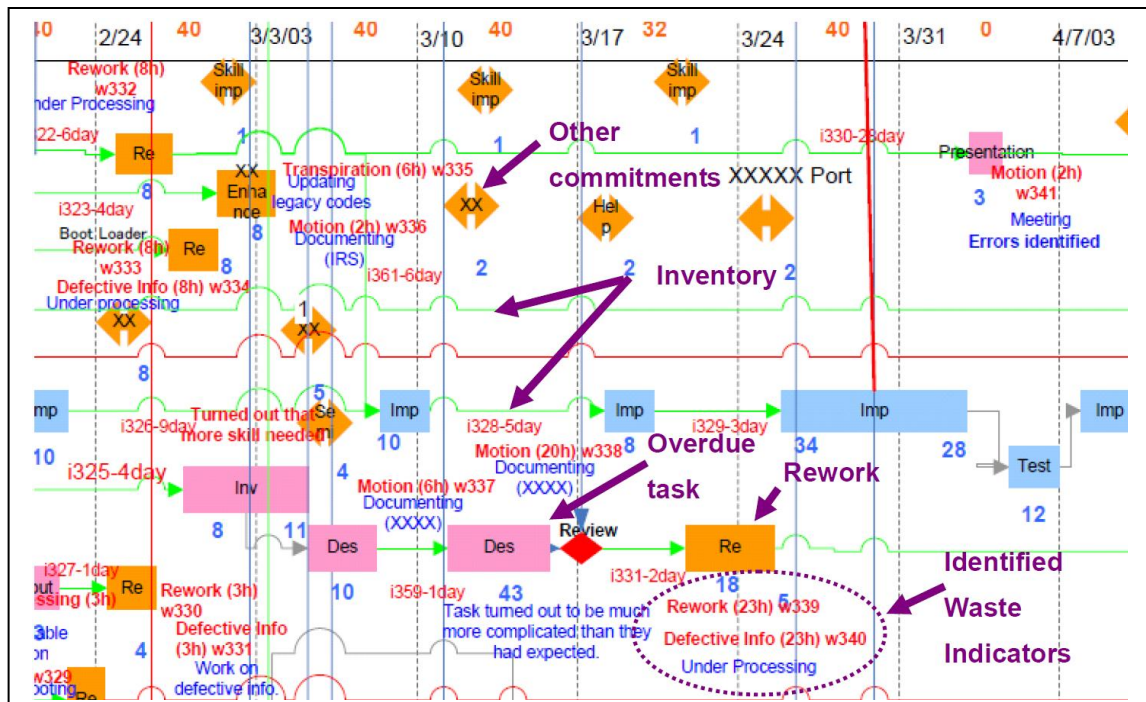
40 2/24 40 3/3/03 40 3/10 40 3/17 32 3/24 40 3/31 0 4/7/03

Rework (8h) w332
nder Processing
Skill imp
Skill imp
Skill imp
22-6day
Re
1
1
1
Other commitments
i330-23day
Presentation
8
XX Enhance
Transpiration (6h) w335
Updating legacy codes
XX
XXXXX Port
Motion (2h) w341
3
Meeting
Errors identified
i323-4day
Boot Loader
Rework (8h) w333
Re
8
8
Motion (2h) w336
Documenting (IRS)
Help
i361-6day
2
2
Inventory
2
Defective Info (8h) w334
Under processing
XX
1 XX
8
mp
i326-9day
Turned out that more skill needed
5 Semi
Imp
i328-5day
Imp
i329-3day
Imp
Imp
10
10
4
Motion (20h) w338
Documenting (XXXX)
8
Overdue task
34
28
i325-4day
Inv
Motion (6h) w337
Documenting (XXXX)
Rework
Test
8
11
Review
12
Des
Des
Re
i327-1day
out
ssing (3h)
Re
Rework (3h) w330
10
i359-1day
43
i331-2day
18
5
Identified Waste Indicators
3
ble
on
4
Defective Info (3h) w331
Work on defective info.
Task turned out to be much more complicated than they had expected.
Rework (23h) w339
Defective Info (23h) w340
Under Processing
w329
oting
Re